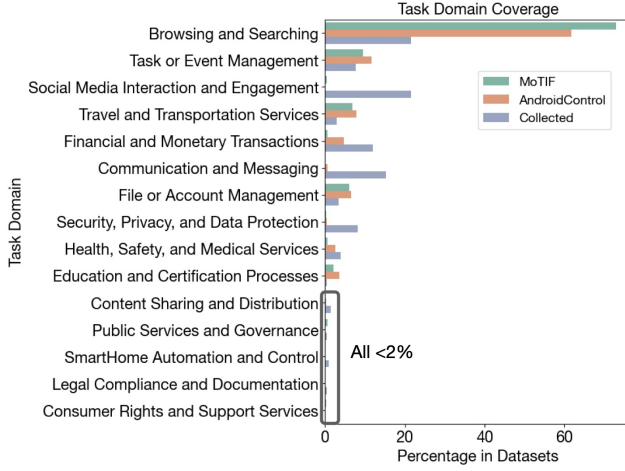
Task Domain Coverage

Task Domain

Browsing and Searching
Task or Event Management
Social Media Interaction and Engagement
Travel and Transportation Services
Financial and Monetary Transactions
Communication and Messaging
File or Account Management
Security, Privacy, and Data Protection
Health, Safety, and Medical Services
Education and Certification Processes
Content Sharing and Distribution
Public Services and Governance
SmartHome Automation and Control
Legal Compliance and Documentation
Consumer Rights and Support Services

MoTIF
AndroidControl
Collected

All <2%

0
20
40
60
Percentage in Datasets